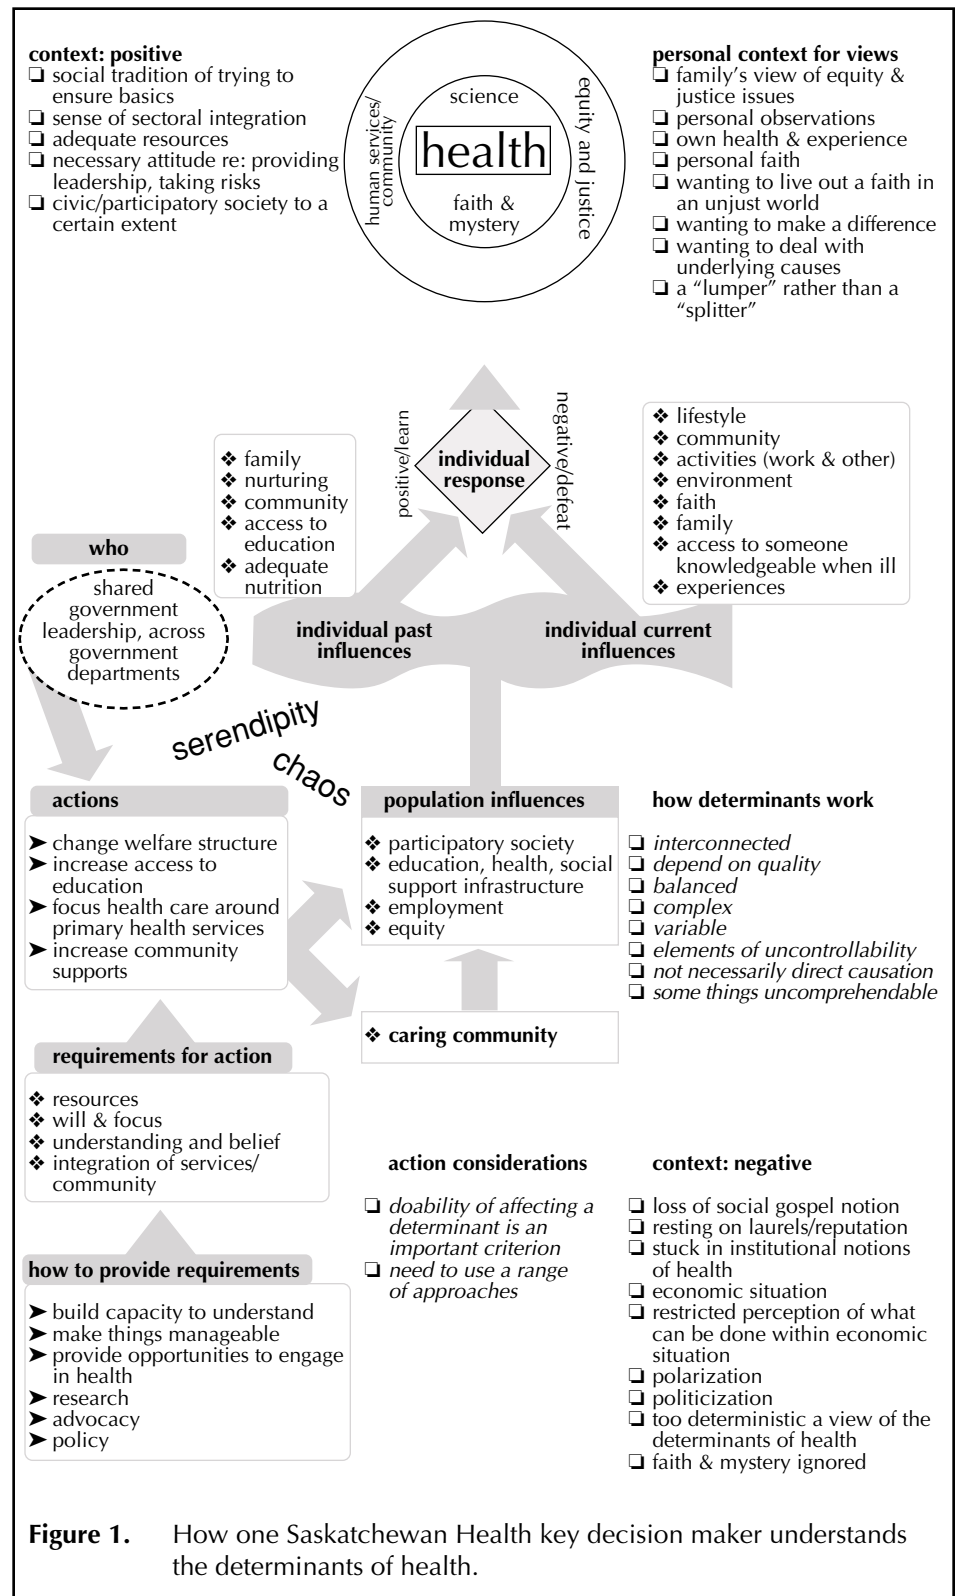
context: positive
❑ social tradition of trying to ensure basics
❑ sense of sectoral integration
❑ adequate resources
❑ necessary attitude re: providing leadership, taking risks
❑ civic/participatory society to a certain extent

human services/ community

science

health

faith & mystery

equity and justice

personal context for views
❑ family's view of equity & justice issues
❑ personal observations
❑ own health & experience
❑ personal faith
❑ wanting to live out a faith in an unjust world
❑ wanting to make a difference
❑ wanting to deal with underlying causes
❑ a "lumper" rather than a "splitter"

positive/learn

individual response

negative/defeat

❖ family
❖ nurturing
❖ community
❖ access to education
❖ adequate nutrition

❖ lifestyle
❖ community
❖ activities (work & other)
❖ environment
❖ faith
❖ family
❖ access to someone knowledgeable when ill
❖ experiences

who

shared government leadership, across government departments

individual past influences

individual current influences

serendipity

chaos

actions
➤ change welfare structure
➤ increase access to education
➤ focus health care around primary health services
➤ increase community supports

population influences
❖ participatory society
❖ education, health, social support infrastructure
❖ employment
❖ equity

how determinants work
❑ interconnected
❑ depend on quality
❑ balanced
❑ complex
❑ variable
❑ elements of uncontrollability
❑ not necessarily direct causation
❑ some things uncomprehendable

❖ caring community

requirements for action
❖ resources
❖ will & focus
❖ understanding and belief
❖ integration of services/ community

action considerations
❑ doability of affecting a determinant is an important criterion
❑ need to use a range of approaches

context: negative
❑ loss of social gospel notion
❑ resting on laurels/reputation
❑ stuck in institutional notions of health
❑ economic situation
❑ restricted perception of what can be done within economic situation
❑ polarization
❑ politicization
❑ too deterministic a view of the determinants of health
❑ faith & mystery ignored

how to provide requirements
➤ build capacity to understand
➤ make things manageable
➤ provide opportunities to engage in health
➤ research
➤ advocacy
➤ policy

Figure 1. How one Saskatchewan Health key decision maker understands the determinants of health.